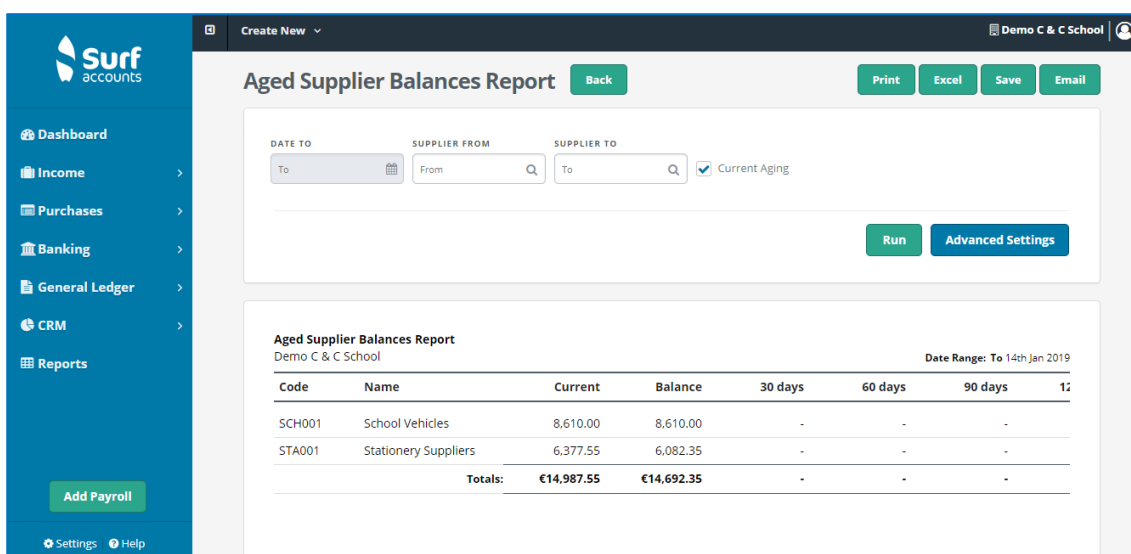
Surf accounts

Dashboard
Income
Purchases
Banking
General Ledger
CRM
Reports

Add Payroll

Settings Help

Create New

Demo C & C School

Aged Supplier Balances Report
Back
Print
Excel
Save
Email

DATE TO
To
SUPPLIER FROM
From
SUPPLIER TO
To
Current Aging

Run
Advanced Settings

Aged Supplier Balances Report
Demo C & C School
Date Range: To 14th Jan 2019

| Code | Name | Current | Balance | 30 days | 60 days | 90 days | 12 |
|---|---|---|---|---|---|---|---|
| SCH001 | School Vehicles | 8,610.00 | 8,610.00 | - | - | - | |
| STA001 | Stationery Suppliers | 6,377.55 | 6,082.35 | - | - | - | |
| | Totals: | €14,987.55 | €14,692.35 | - | - | - | |